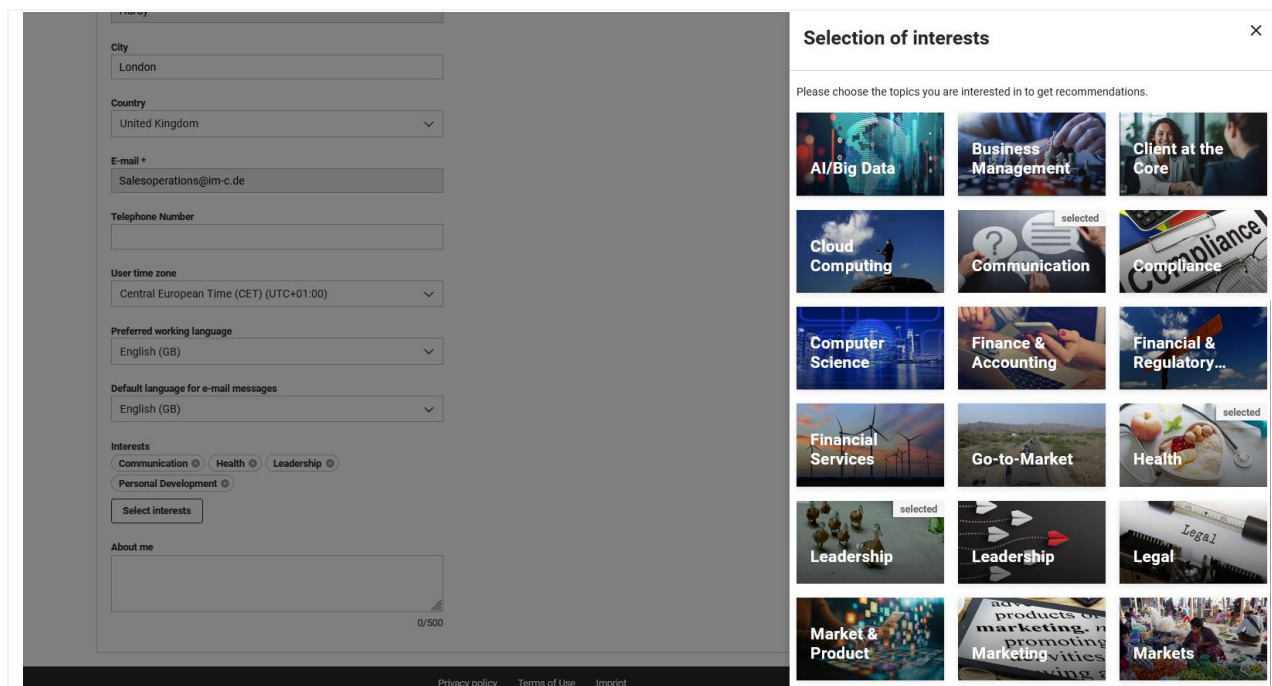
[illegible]

City
London

Country
United Kingdom

E-mail *
Salesoperations@im-c.de

Telephone Number

User time zone
Central European Time (CET) (UTC+01:00)

Preferred working language
English (GB)

Default language for e-mail messages
English (GB)

Interests
Communication Health Leadership Personal Development

Select interests

About me

0/500

Privacy policy Terms of Use Imprint

Selection of interests

×

Please choose the topics you are interested in to get recommendations.

AI/Big Data

Business Management

Client at the Core

Cloud Computing

selected
Communication

Compliance

Computer Science

Finance & Accounting

Financial & Regulatory...

Financial Services

Go-to-Market

selected
Health

selected
Leadership

Leadership

Legal

Market & Product

Marketing

Markets